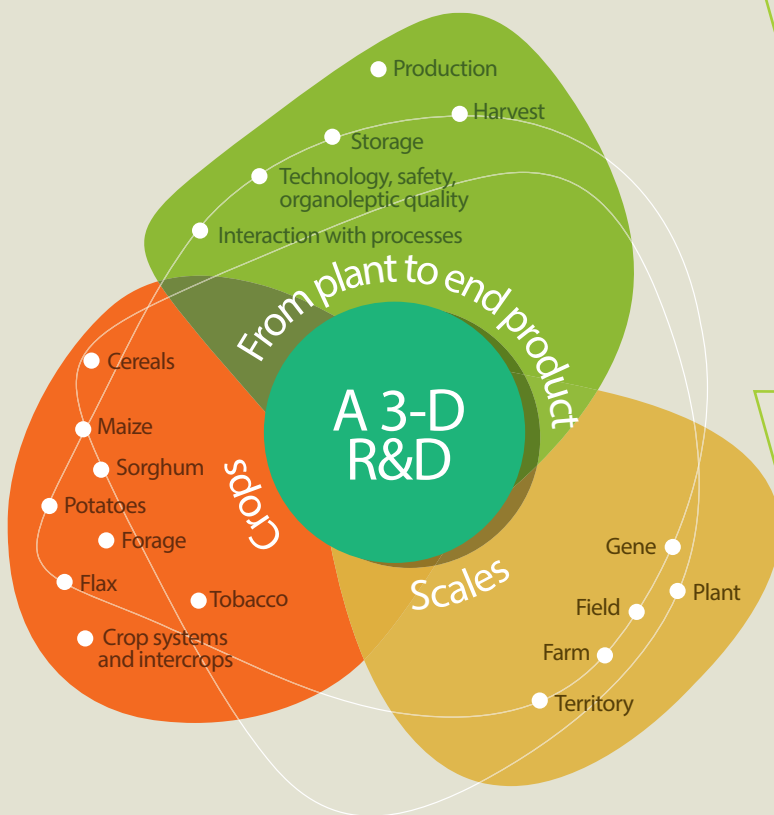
Production
Harvest
Storage
Technology, safety, organoleptic quality
Interaction with processes

From plant to end product

A 3-D R&D

Cereals
Maize
Sorghum
Potatoes
Forage
Flax
Tobacco
Crop systems and intercrops

Crops

Scales

Gene
Plant
Field
Farm
Territory